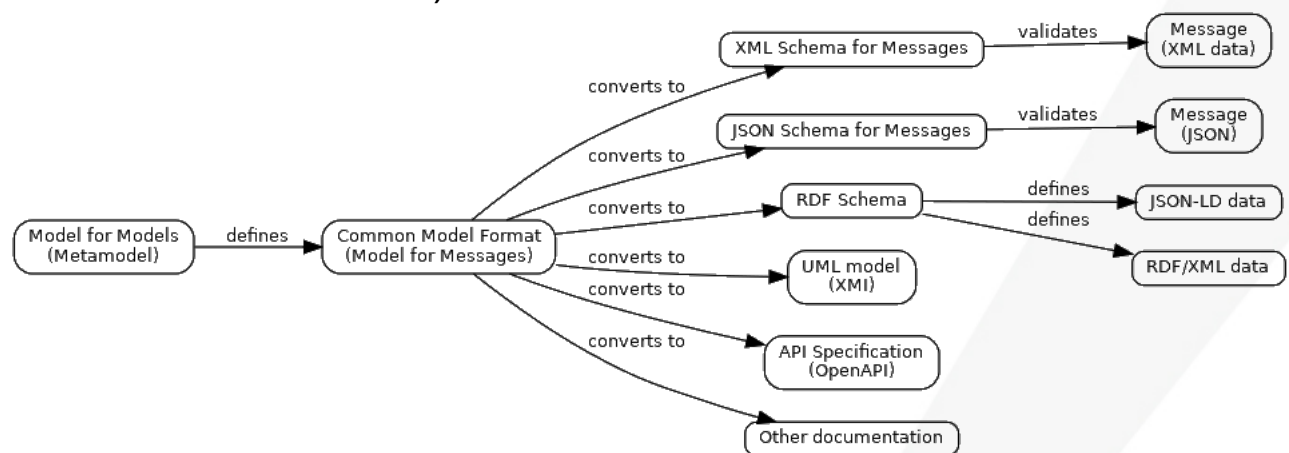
Model for Models
(Metamodel)

defines

Common Model Format
(Model for Messages)

converts to

XML Schema for Messages

validates

Message
(XML data)

converts to

JSON Schema for Messages

validates

Message
(JSON)

converts to

RDF Schema

defines

JSON-LD data

defines

RDF/XML data

converts to

UML model
(XMI)

converts to

API Specification
(OpenAPI)

converts to

Other documentation